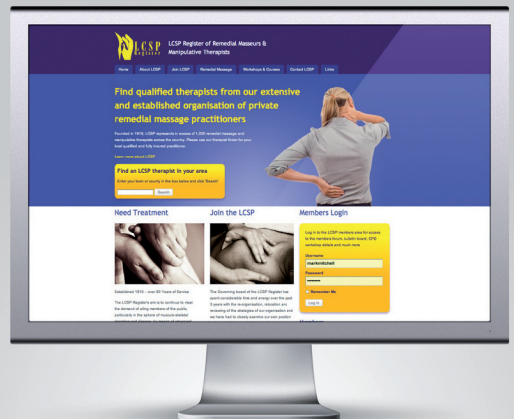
LCSP Register

LCSP Register of Remedial Masseurs & Manipulative Therapists

Home | About LCSP | Join LCSP | Remedial Massage | Workshops & Courses | Contact LCSP | Links

Find qualified therapists from our extensive and established organisation of private remedial massage practitioners

Founded in 1919, LCSP represents in excess of 1,200 remedial massage and manipulative therapists across the country. Please use our therapist finder for your local qualified and fully insured practitioner.

Learn more about LCSP

Find an LCSP therapist in your area

Enter your town or county in the box below and click 'Search'

Search

Need Treatment

Established 1919 – over 90 Years of Service

The LCSP Register's aim is to continue to meet the demand of ailing members of the public, particularly in the sphere of muscular-skeletal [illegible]

Join the LCSP

The Governing board of the LCSP Register has spent considerable time and energy over the past 3 years with the reorganisation, relocation and reviewing of the strategies of our organisation and we have had to closely examine our own position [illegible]

Members Login

Log in to the LCSP members area for access to the members forum, bulletin board, CPD workshop details and much more.

Username
markmitchell
Password
••••••••
Remember Me
Log in

Members